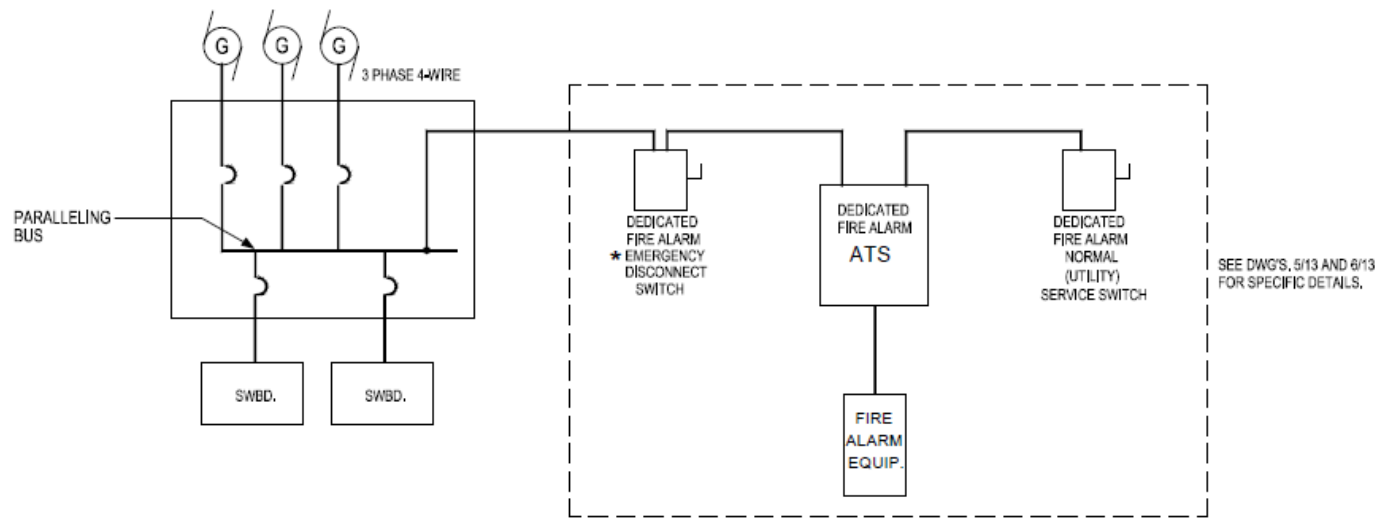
G
G
G
3 PHASE 4-WIRE

PARALLELING BUS

SWBD.

SWBD.

DEDICATED FIRE ALARM * EMERGENCY DISCONNECT SWITCH

DEDICATED FIRE ALARM ATS

DEDICATED FIRE ALARM NORMAL (UTILITY) SERVICE SWITCH

FIRE ALARM EQUIP.

SEE DWG'S, 5/13 AND 6/13 FOR SPECIFIC DETAILS.